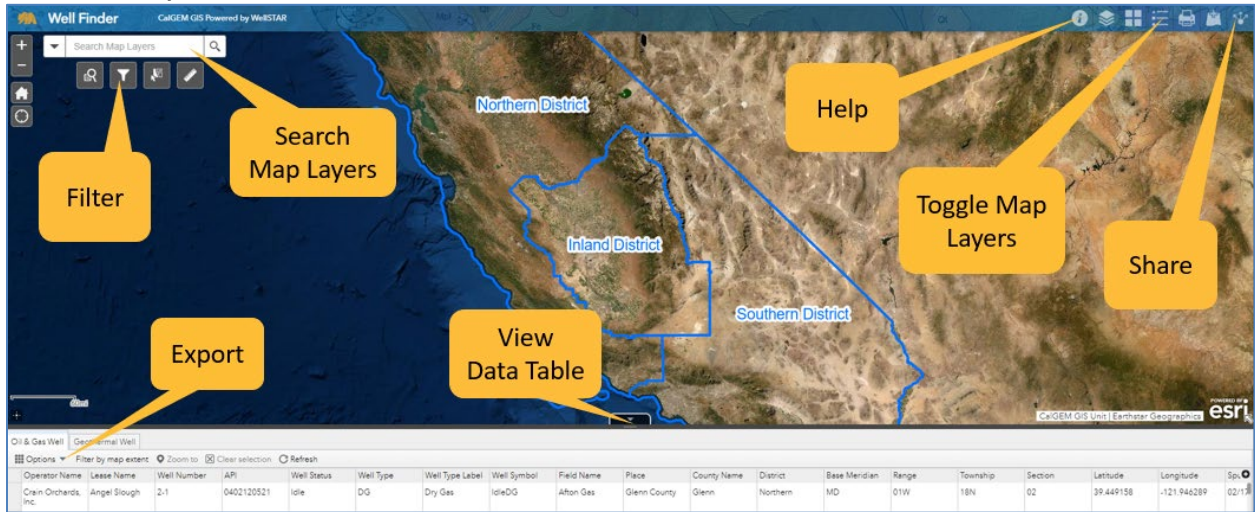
Well Finder CalGEM GIS Powered by WellSTAR

Search Map Layers

Northern District

Inland District

Southern District

Help

Search Map Layers

Filter

Toggle Map Layers

Share

Export

View Data Table

60mi

CalGEM GIS Unit | Earthstar Geographics

POWERED BY esri

Oil & Gas Well | Geothermal Well

Options ▾ Filter by map extent Zoom to Clear selection Refresh

| Operator Name | Lease Name | Well Number | API | Well Status | Well Type | Well Type Label | Well Symbol | Field Name | Place | County Name | District | Base Meridian | Range | Township | Section | Latitude | Longitude | Spu |
|---|---|---|---|---|---|---|---|---|---|---|---|---|---|---|---|---|---|---|
| Crain Orchards, Inc. | Angel Slough | 2-1 | 0402120521 | Idle | DG | Dry Gas | IdleDG | Afton Gas | Glenn County | Glenn | Northern | MD | 01W | 18N | 02 | 39.449158 | -121.946289 | 02/1 |